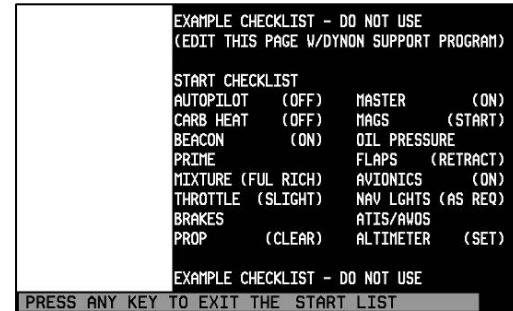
EXAMPLE CHECKLIST - DO NOT USE
(EDIT THIS PAGE W/DYNON SUPPORT PROGRAM)

START CHECKLIST

| | | | |
|---|---|---|---|
| AUTOPILOT | (OFF) | MASTER | (ON) |
| CARB HEAT | (OFF) | MAGS | (START) |
| BEACON | (ON) | OIL PRESSURE | |
| PRIME | | FLAPS | (RETRACT) |
| MIXTURE | (FUL RICH) | AVIONICS | (ON) |
| THROTTLE | (SLIGHT) | NAV LGHTS | (AS REQ) |
| BRAKES | | ATIS/AWOS | |
| PROP | (CLEAR) | ALTIMETER | (SET) |

EXAMPLE CHECKLIST - DO NOT USE

PRESS ANY KEY TO EXIT THE START LIST